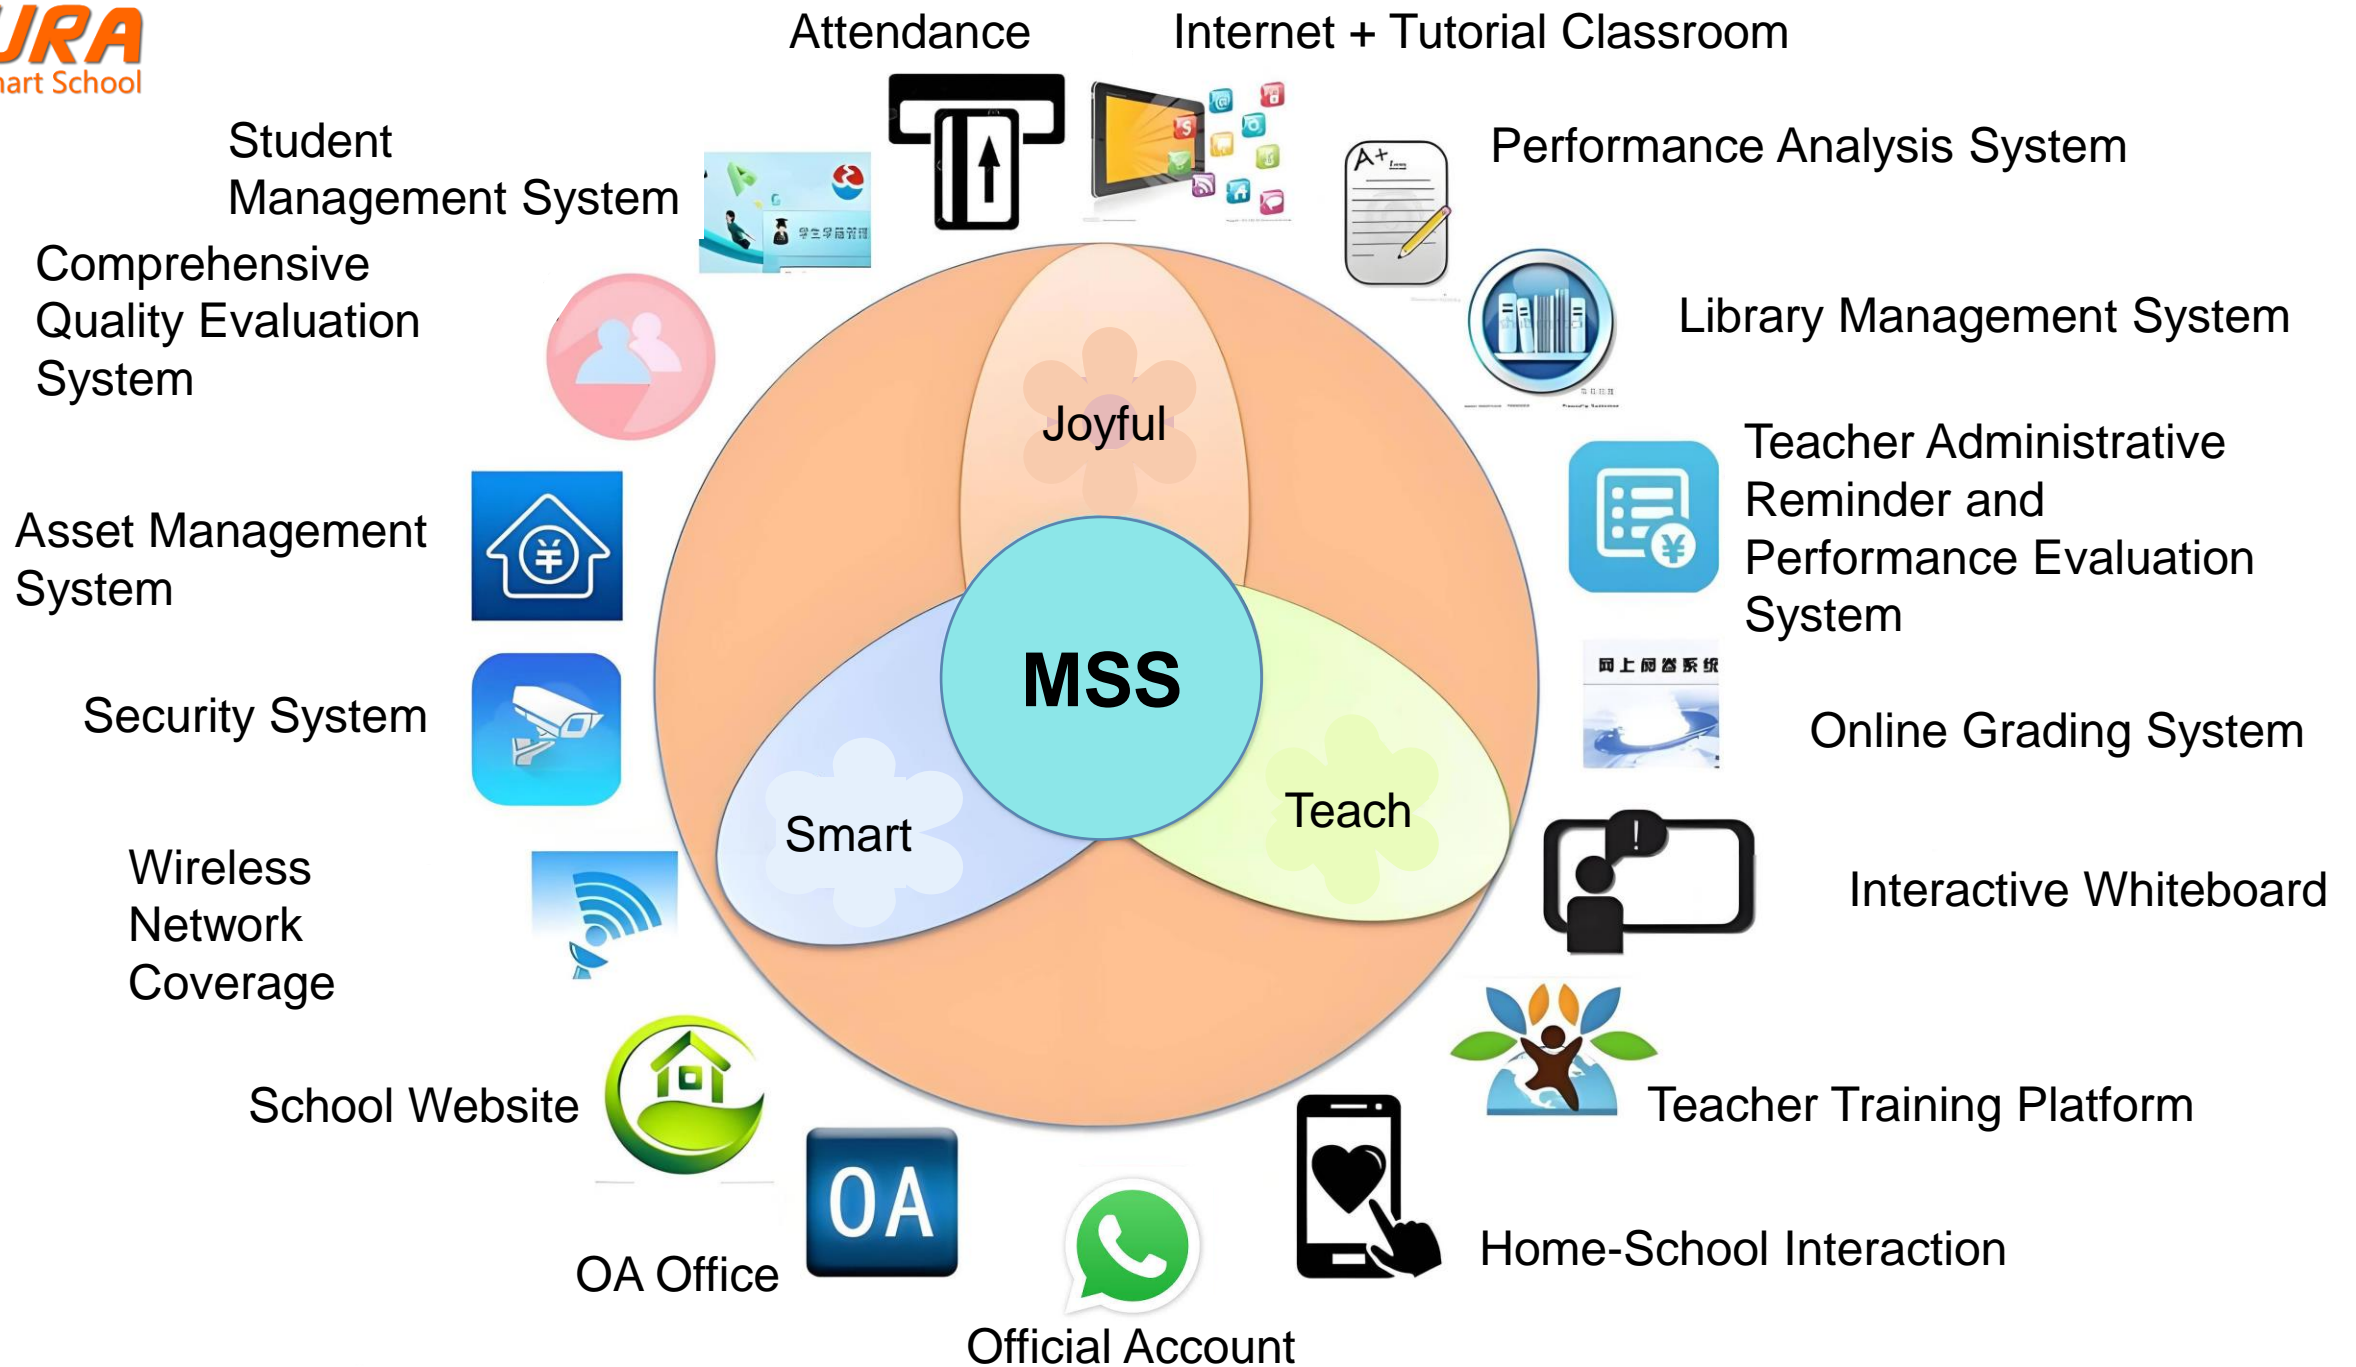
URA
art School

Attendance

Internet + Tutorial Classroom

Student Management System

学生学籍管理

Performance Analysis System

A+

Comprehensive Quality Evaluation System

Library Management System

Joyful

Teacher Administrative Reminder and Performance Evaluation System

Asset Management System

MSS

网上阅卷系统

Security System

Online Grading System

Smart

Teach

Wireless Network Coverage

Interactive Whiteboard

School Website

Teacher Training Platform

OA

OA Office

Home-School Interaction

Official Account